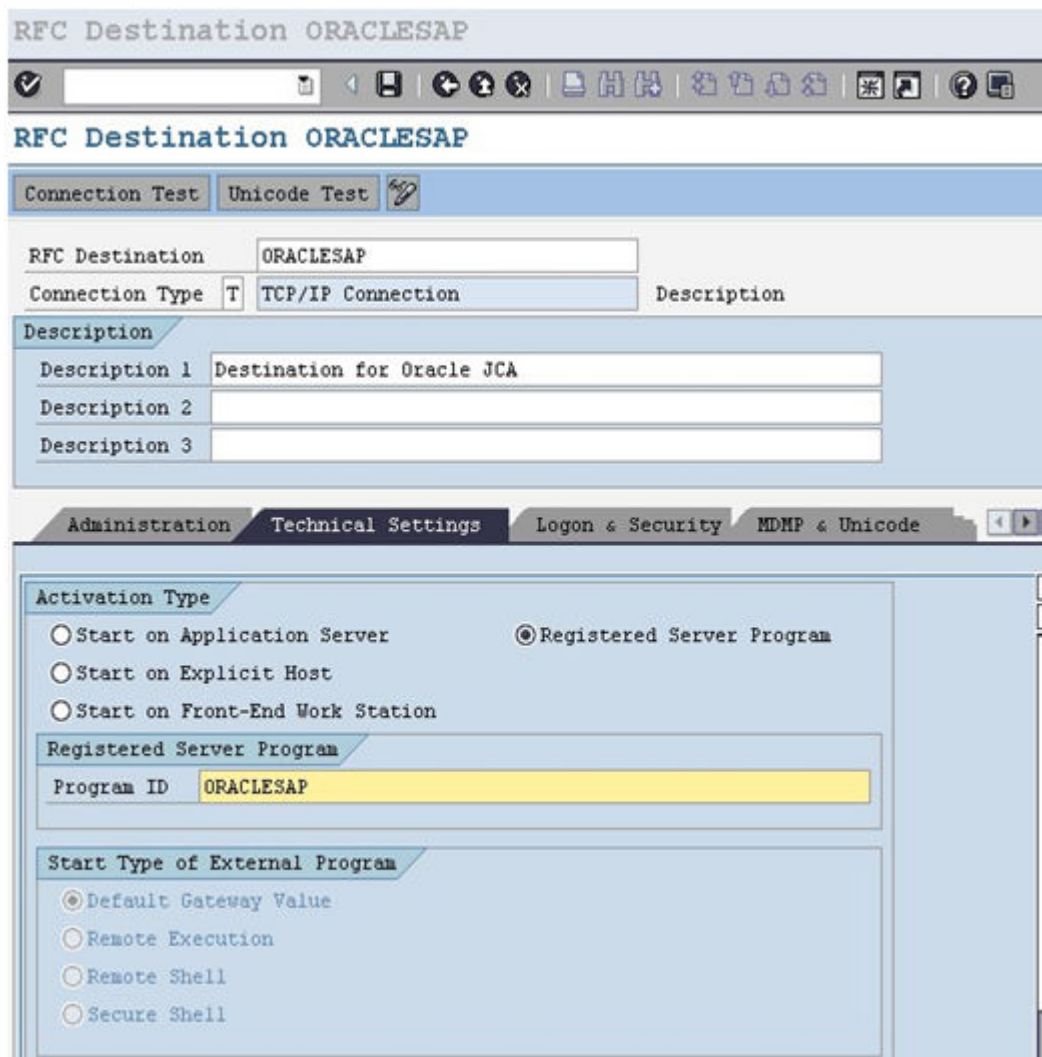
RFC Destination ORACLESAP

RFC Destination ORACLESAP

Connection Test | Unicode Test

| | | |
|---|---|---|
| RFC Destination | ORACLESAP | |
| Connection Type | T | TCP/IP Connection | Description |

Description

| | |
|---|---|
| Description 1 | Destination for Oracle JCA |
| Description 2 | |
| Description 3 | |

Administration | Technical Settings | Logon & Security | MDMP & Unicode

Activation Type

Start on Application Server

Registered Server Program

Start on Explicit Host

Start on Front-End Work Station

Registered Server Program

Program ID ORACLESAP

Start Type of External Program

Default Gateway Value

Remote Execution

Remote Shell

Secure Shell